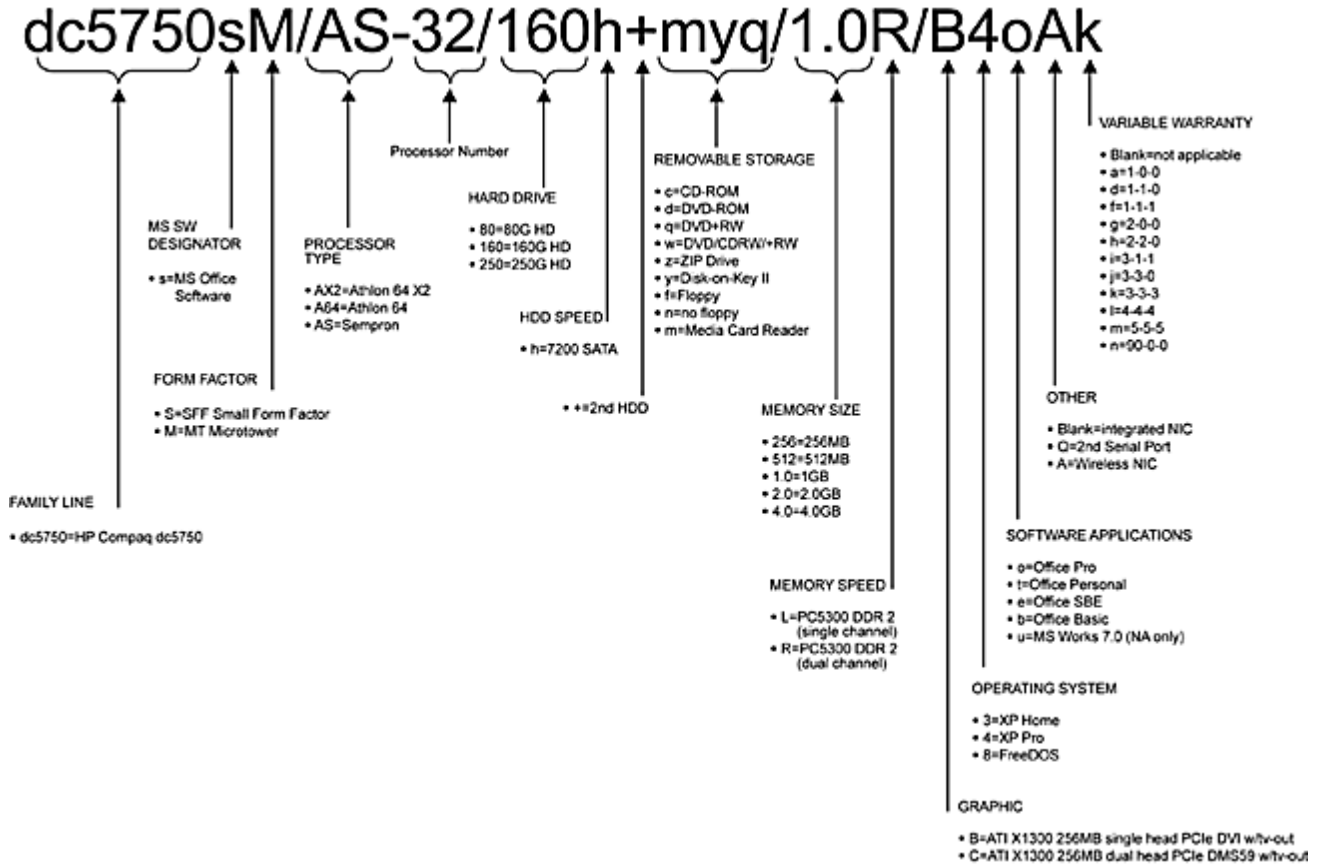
dc5750sM/AS-32/160h+myq/1.0R/B4oAk

VARIABLE WARRANTY

• Blank=not applicable
• a=1-0-0
• d=1-1-0
• f=1-1-1
• g=2-0-0
• h=2-2-0
• i=3-1-1
• j=3-3-0
• k=3-3-3
• l=4-4-4
• m=5-5-5
• n=90-0-0

Processor Number

REMOVABLE STORAGE

• c=CD-ROM
• d=DVD-ROM
• q=DVD+RW
• w=DVD/CDRW/+RW
• z=ZIP Drive
• y=Disk-on-Key II
• f=Floppy
• n=no floppy
• m=Media Card Reader

HARD DRIVE

• 80=80G HD
• 160=160G HD
• 250=250G HD

MS SW DESIGNATOR

• s=MS Office Software

PROCESSOR TYPE

• AX2=Athlon 64 X2
• A64=Athlon 64
• AS=Sempron

HDD SPEED

• h=7200 SATA

OTHER

• Blank=integrated NIC
• Q=2nd Serial Port
• A=Wireless NIC

FORM FACTOR

• S=SFF Small Form Factor
• M=MT Microtower

• +=2nd HDD

MEMORY SIZE

• 256=256MB
• 512=512MB
• 1.0=1GB
• 2.0=2.0GB
• 4.0=4.0GB

FAMILY LINE

• dc5750=HP Compaq dc5750

SOFTWARE APPLICATIONS

• o=Office Pro
• t=Office Personal
• e=Office SBE
• b=Office Basic
• u=MS Works 7.0 (NA only)

MEMORY SPEED

• L=PC5300 DDR 2 (single channel)
• R=PC5300 DDR 2 (dual channel)

OPERATING SYSTEM

• 3=XP Home
• 4=XP Pro
• 8=FreeDOS

GRAPHIC

• B=ATI X1300 256MB single head PCIe DVI w/tv-out
• C=ATI X1300 256MB dual head PCIe DMS59 w/tv-out